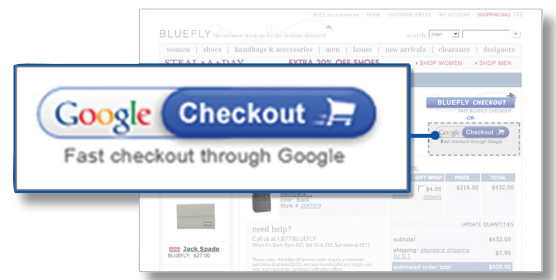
Google Checkout

Fast checkout through Google

BLUEFLY the ultimate hook-up for the fashion obsessed

MEET an associate! HOME CUSTOMER SERVICE MY ACCOUNT SHOPPING BAG (4)

search

women | shoes | handbags & accessories | men | house | new arrivals | clearance | designers

STEAL A DAY

EXTRA 20% OFF SHOES

SHOP WOMEN

SHOP MEN

BLUEFLY CHECKOUT

FAST BLUEFLY CHECKOUT

OR

Google Checkout

Fast checkout through Google

GIFT WRAP

PRICE

TOTAL

$4.95

details

$216.00

$432.00

color: Black

Style #

UPDATE QUANTITIES

need help?

Call us at 1.877.BLUEFLY

Jack Spade

BLUEFLY: $27.00

subtotal

$432.00

shipping: standard shipping

$7.95

estimated order total

$439.95